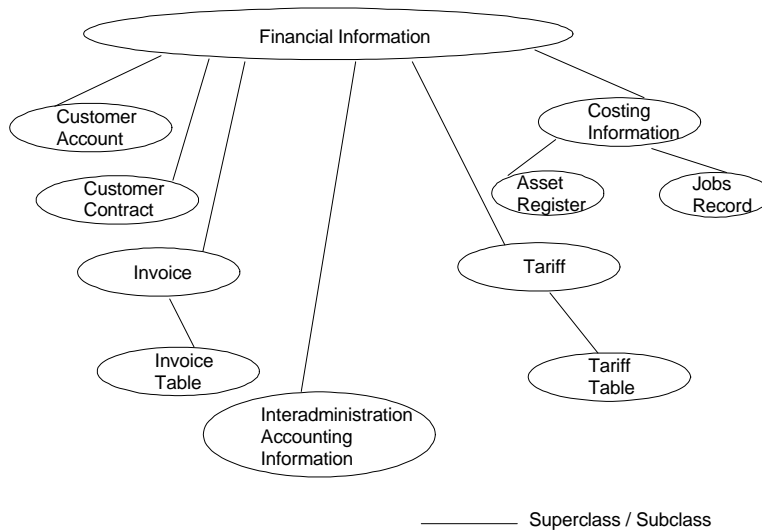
Financial Information

Customer Account

Customer Contract

Invoice

Invoice Table

Interadministration Accounting Information

Tariff

Tariff Table

Costing Information

Asset Register

Jobs Record

Superclass / Subclass